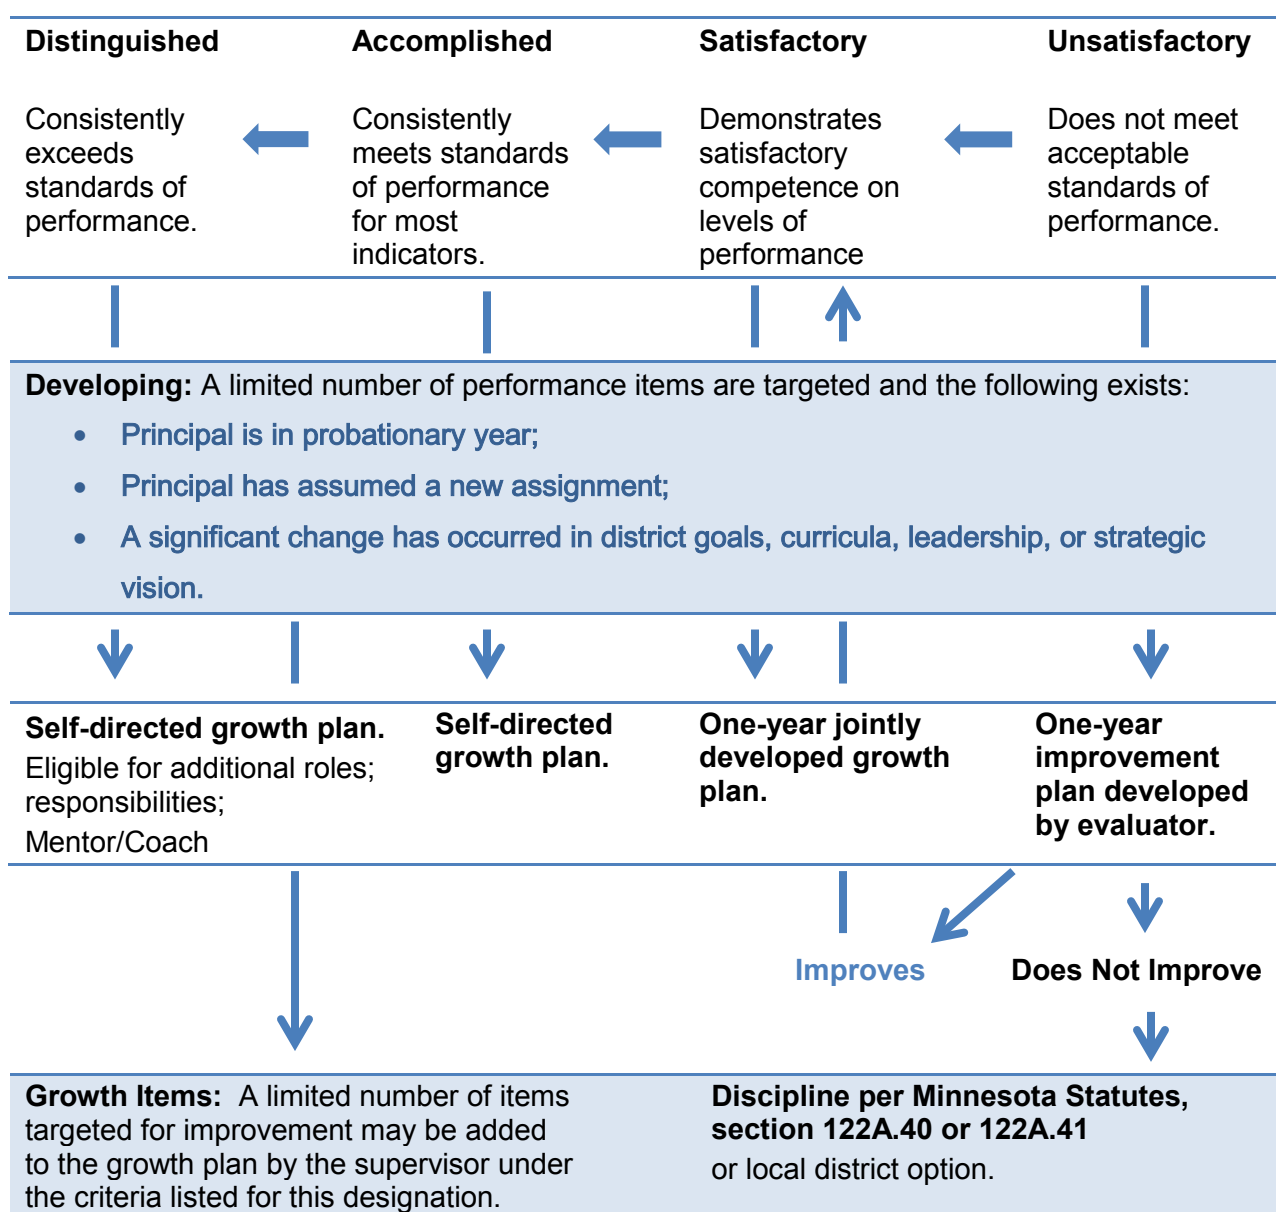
**Distinguished**

Consistently exceeds standards of performance.

**Accomplished**

Consistently meets standards of performance for most indicators.

**Satisfactory**

Demonstrates satisfactory competence on levels of performance

**Unsatisfactory**

Does not meet acceptable standards of performance.

**Developing:** A limited number of performance items are targeted and the following exists:

- Principal is in probationary year;
- Principal has assumed a new assignment;
- A significant change has occurred in district goals, curricula, leadership, or strategic vision.

**Self-directed growth plan.**
Eligible for additional roles; responsibilities;
Mentor/Coach

**Self-directed growth plan.**

**One-year jointly developed growth plan.**

**One-year improvement plan developed by evaluator.**

Improves

**Does Not Improve**

**Growth Items:** A limited number of items targeted for improvement may be added to the growth plan by the supervisor under the criteria listed for this designation.

**Discipline per Minnesota Statutes, section 122A.40 or 122A.41**
or local district option.